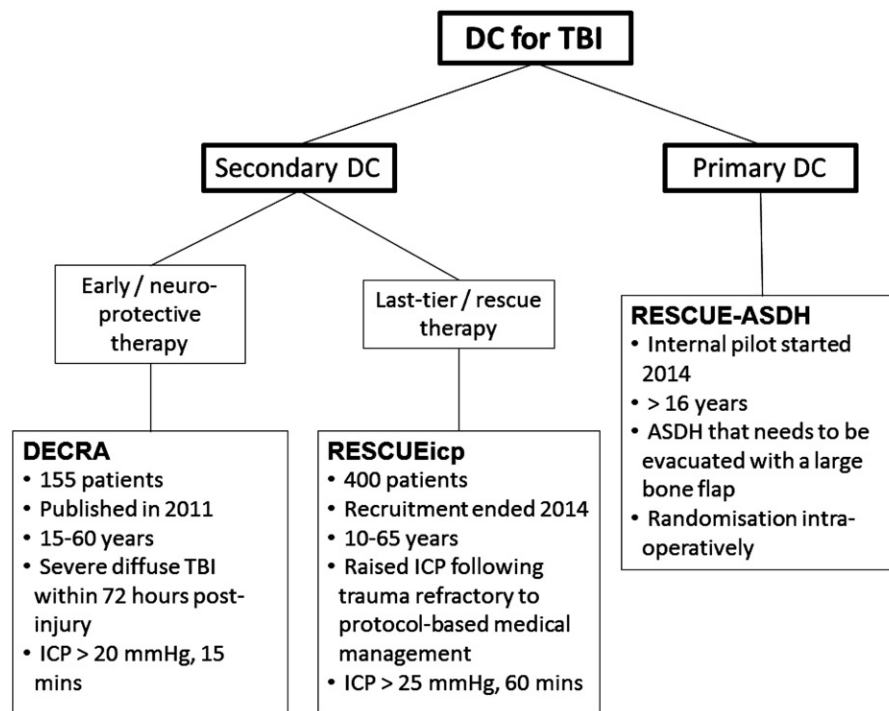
DC for TBI

Secondary DC

Primary DC

Early / neuroprotective therapy

Last-tier / rescue therapy

RESCUE-ASDH
• Internal pilot started 2014
• > 16 years
• ASDH that needs to be evacuated with a large bone flap
• Randomisation intraoperatively

DECRA
• 155 patients
• Published in 2011
• 15-60 years
• Severe diffuse TBI within 72 hours postinjury
• ICP > 20 mmHg, 15 mins

RESCUEicp
• 400 patients
• Recruitment ended 2014
• 10-65 years
• Raised ICP following trauma refractory to protocol-based medical management
• ICP > 25 mmHg, 60 mins